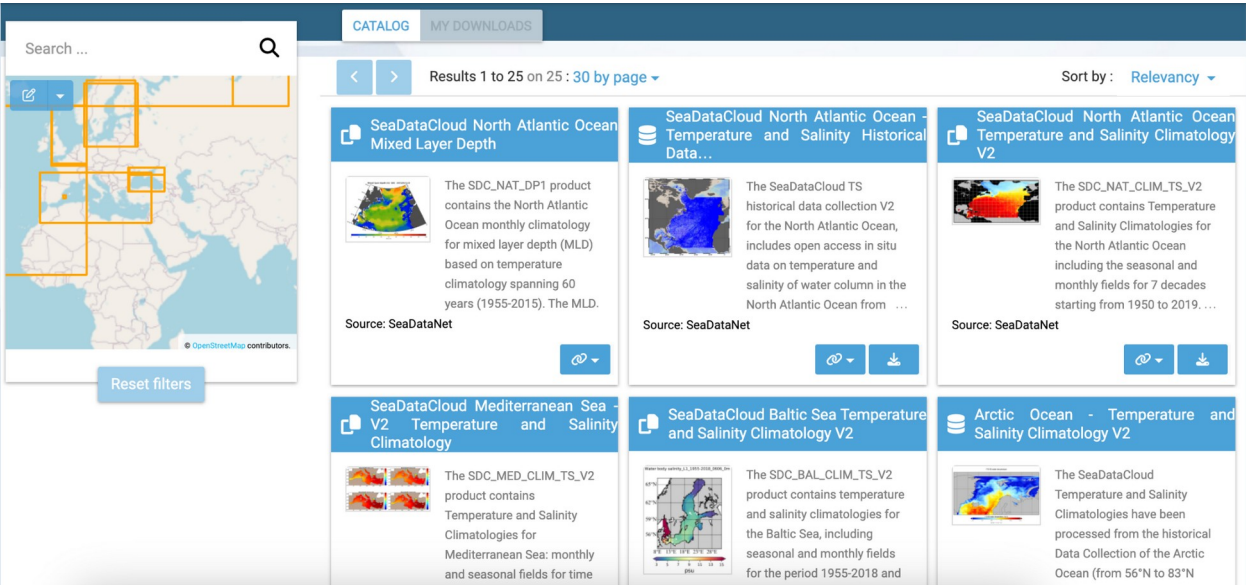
CATALOG MY DOWNLOADS

Search ...

© OpenStreetMap contributors.

Reset filters

Results 1 to 25 on 25 : 30 by page

Sort by : Relevancy

SeaDataCloud North Atlantic Ocean Mixed Layer Depth

The SDC_NAT_DP1 product contains the North Atlantic Ocean monthly climatology for mixed layer depth (MLD) based on temperature climatology spanning 60 years (1955-2015). The MLD.

Source: SeaDataNet

SeaDataCloud North Atlantic Ocean - Temperature and Salinity Historical Data...

The SeaDataCloud TS historical data collection V2 for the North Atlantic Ocean, includes open access in situ data on temperature and salinity of water column in the North Atlantic Ocean from ...

Source: SeaDataNet

SeaDataCloud North Atlantic Ocean Temperature and Salinity Climatology V2

The SDC_NAT_CLIM_TS_V2 product contains Temperature and Salinity Climatologies for the North Atlantic Ocean including the seasonal and monthly fields for 7 decades starting from 1950 to 2019. ...

Source: SeaDataNet

SeaDataCloud Mediterranean Sea - V2 Temperature and Salinity Climatology

The SDC_MED_CLIM_TS_V2 product contains Temperature and Salinity Climatologies for Mediterranean Sea: monthly and seasonal fields for time

SeaDataCloud Baltic Sea Temperature and Salinity Climatology V2

The SDC_BAL_CLIM_TS_V2 product contains temperature and salinity climatologies for the Baltic Sea, including seasonal and monthly fields for the period 1955-2018 and

Arctic Ocean - Temperature and Salinity Climatology V2

The SeaDataCloud Temperature and Salinity Climatologies have been processed from the historical Data Collection of the Arctic Ocean (from 56°N to 83°N